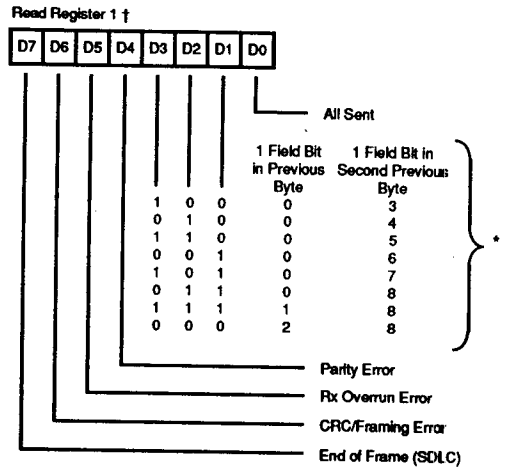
Read Register 1 †

| D7 | D6 | D5 | D4 | D3 | D2 | D1 | D0 |
|---|---|---|---|---|---|---|---|

All Sent

| D3 | D2 | D1 | 1 Field Bit in Previous Byte | 1 Field Bit in Second Previous Byte |
|---|---|---|---|---|
| 1 | 0 | 0 | 0 | 3 |
| 0 | 1 | 0 | 0 | 4 |
| 1 | 1 | 0 | 0 | 5 |
| 0 | 0 | 1 | 0 | 6 |
| 1 | 0 | 1 | 0 | 7 |
| 0 | 1 | 1 | 0 | 8 |
| 1 | 1 | 1 | 1 | 8 |
| 0 | 0 | 0 | 2 | 8 |

*

Parity Error

Rx Overrun Error

CRC/Framing Error

End of Frame (SDLC)